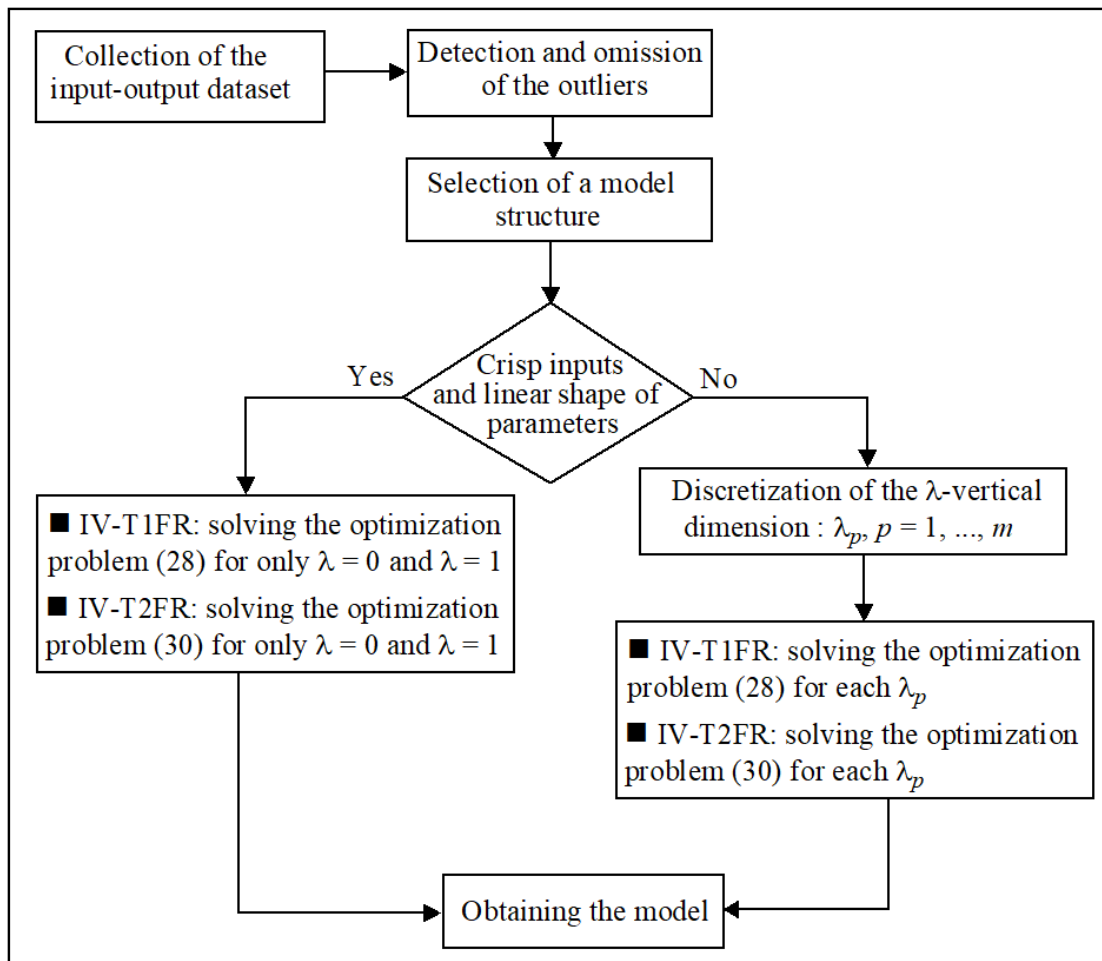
Collection of the input-output dataset

Detection and omission of the outliers

Selection of a model structure

Crisp inputs and linear shape of parameters

Yes

No

■ IV-T1FR: solving the optimization problem (28) for only $\lambda = 0$ and $\lambda = 1$

■ IV-T2FR: solving the optimization problem (30) for only $\lambda = 0$ and $\lambda = 1$

Discretization of the $\lambda$-vertical dimension : $\lambda_p$, $p = 1, ..., m$

■ IV-T1FR: solving the optimization problem (28) for each $\lambda_p$

■ IV-T2FR: solving the optimization problem (30) for each $\lambda_p$

Obtaining the model